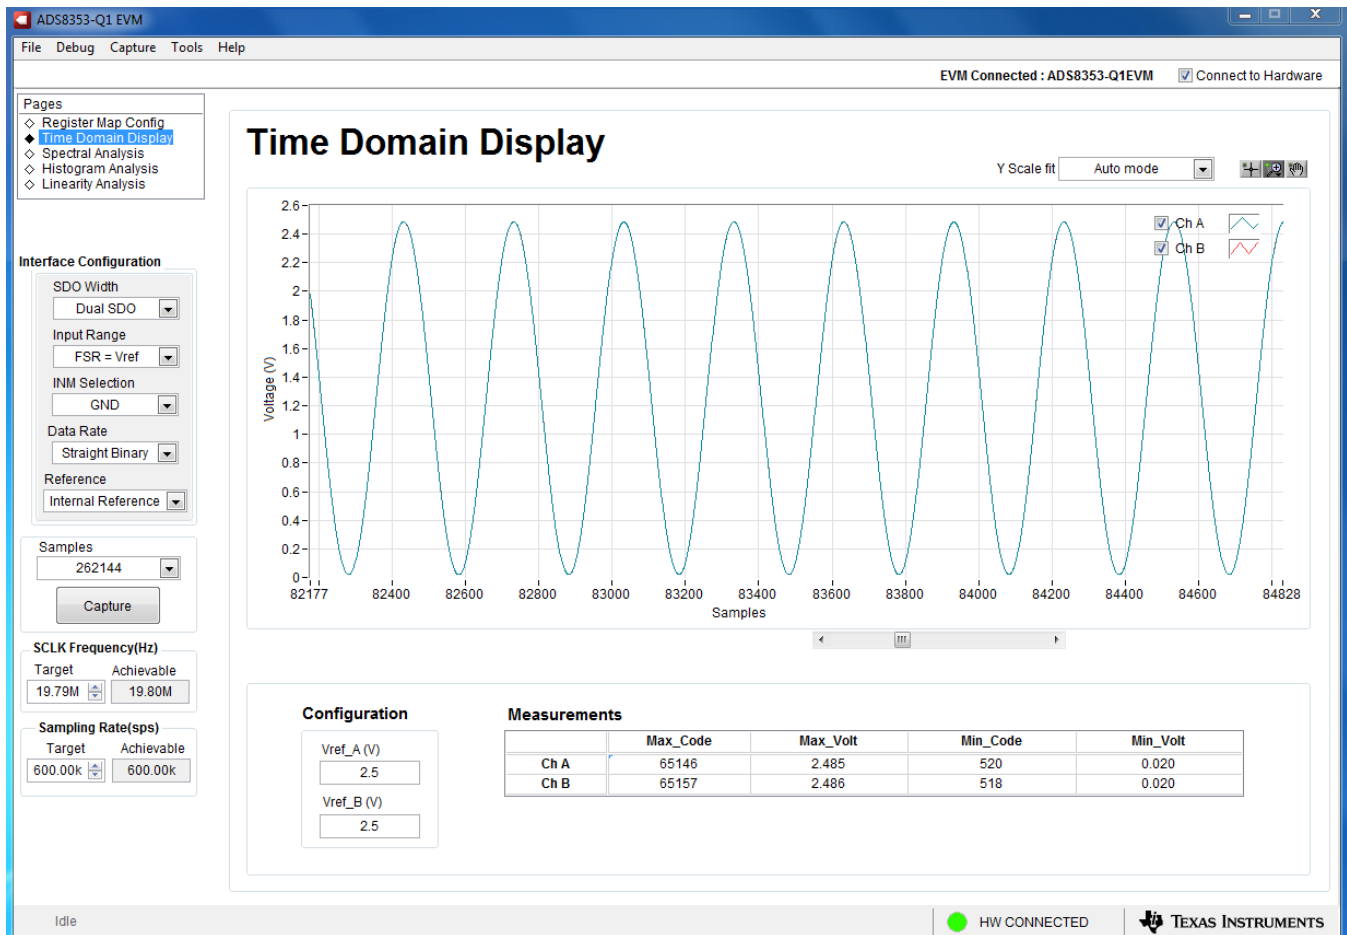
ADS8353-Q1 EVM

File Debug Capture Tools Help

EVM Connected : ADS8353-Q1EVM
Connect to Hardware

Pages
◇ Register Map Config
◆ Time Domain Display
◇ Spectral Analysis
◇ Histogram Analysis
◇ Linearity Analysis

Interface Configuration
SDO Width
Dual SDO
Input Range
FSR = Vref
INM Selection
GND
Data Rate
Straight Binary
Reference
Internal Reference

Samples
262144
Capture

SCLK Frequency(Hz)
Target
19.79M
Achievable
19.80M

Sampling Rate(sps)
Target
600.00k
Achievable
600.00k

Time Domain Display

Y Scale fit
Auto mode

Ch A
Ch B

2.6
2.4
2.2
2
1.8
1.6
1.4
1.2
1
0.8
0.6
0.4
0.2
0
Voltage (V)

82177 82400 82600 82800 83000 83200 83400 83600 83800 84000 84200 84400 84600 84828
Samples

Configuration
Vref_A (V)
2.5
Vref_B (V)
2.5

Measurements

| | Max_Code | Max_Volt | Min_Code | Min_Volt |
|---|---|---|---|---|
| Ch A | 65146 | 2.485 | 520 | 0.020 |
| Ch B | 65157 | 2.486 | 518 | 0.020 |

Idle
HW CONNECTED
Texas Instruments